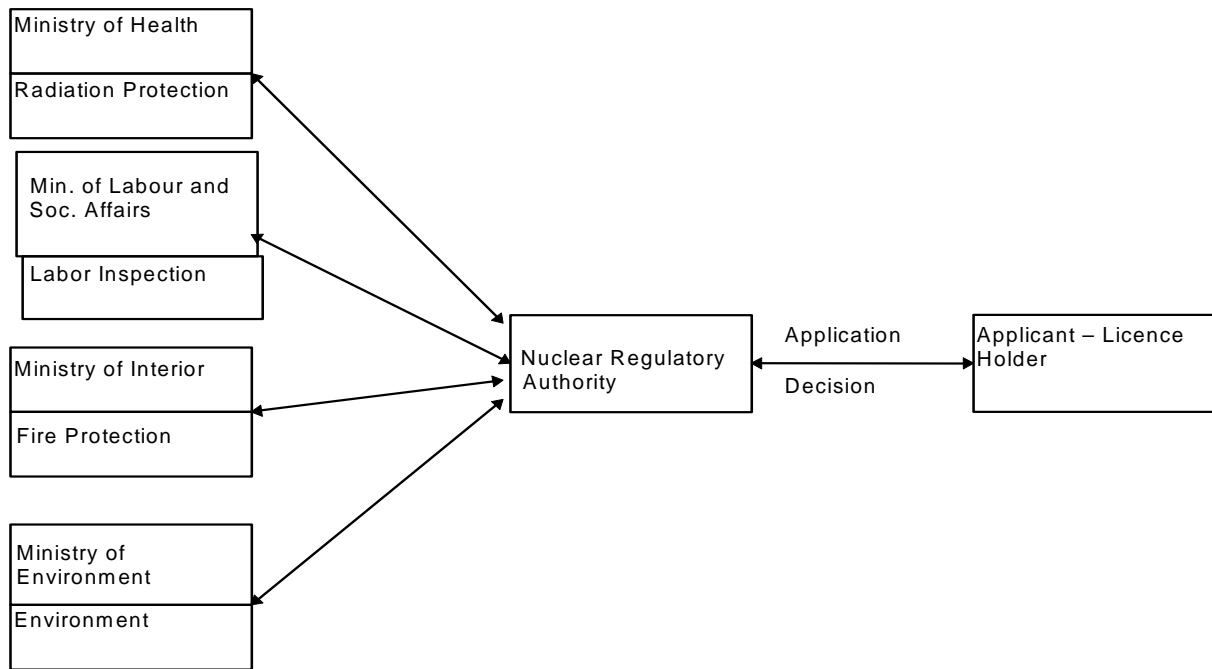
Ministry of Health

Radiation Protection

Min. of Labour and Soc. Affairs

Labor Inspection

Ministry of Interior

Fire Protection

Ministry of Environment

Environment

Nuclear Regulatory Authority

Application

Decision

Applicant – Licence Holder